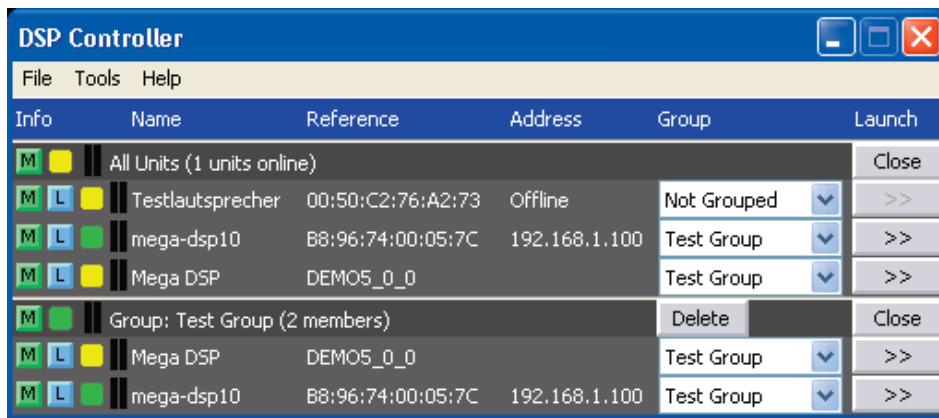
DSP Controller

File Tools Help

| Info | Name | Reference | Address | Group | Launch |
|---|---|---|---|---|---|
| M | All Units (1 units online) | | | | Close |
| M L | Testlautsprecher | 00:50:C2:76:A2:73 | Offline | Not Grouped | >> |
| M L | mega-dsp10 | B8:96:74:00:05:7C | 192.168.1.100 | Test Group | >> |
| M L | Mega DSP | DEMO5_0_0 | | Test Group | >> |
| M | Group: Test Group (2 members) | | | Delete | Close |
| M L | Mega DSP | DEMO5_0_0 | | Test Group | >> |
| M L | mega-dsp10 | B8:96:74:00:05:7C | 192.168.1.100 | Test Group | >> |